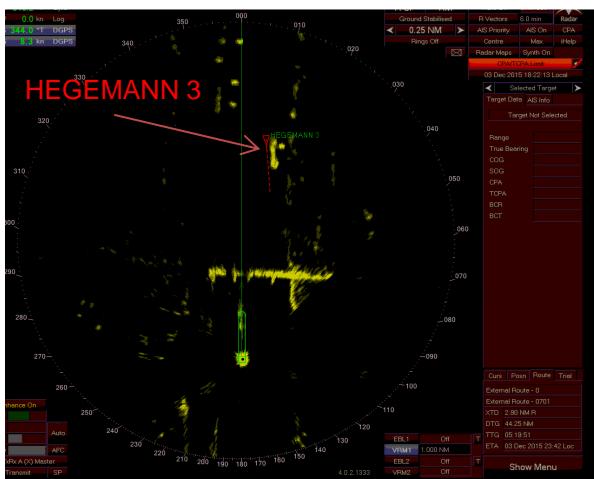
0.0 kn Log
344.0 °T DGPS
6.3 kn DGPS

Ground Stabilised
0.25 NM
Rings Off
R Vectors 6.0 min
AIS Priority AIS On
Centre Max
Radar Maps Synth On
CPA/TCPA Lost
03 Dec 2015 18:22:13 Local
Radar
CPA
iHelp

HEGEMANN 3

000
020
040
050
060
070
080
090
130
140
150
160
170
180
190
200
210
220
230
240
250
260
270
280
290
300
310
320
340
350

HEGEMANN 3

Selected Target
Target Data AIS Info
Target Not Selected
Range
True Bearing
COG
SOG
CPA
TCPA
BCR
BCT

Curs Posn Route Trial
External Route - 0
External Route - 0701
XTD 2.90 NM R
DTG 44.25 NM
TTG 05:19:51
ETA 03 Dec 2015 23:42 Loc

Show Menu

hance On
Auto
AFC
Rx A (X) Master
Transmit SP

EBL1 Off
VRM1 1.000 NM
EBL2 Off
VRM2 Off
T
T
4.0.2.1333